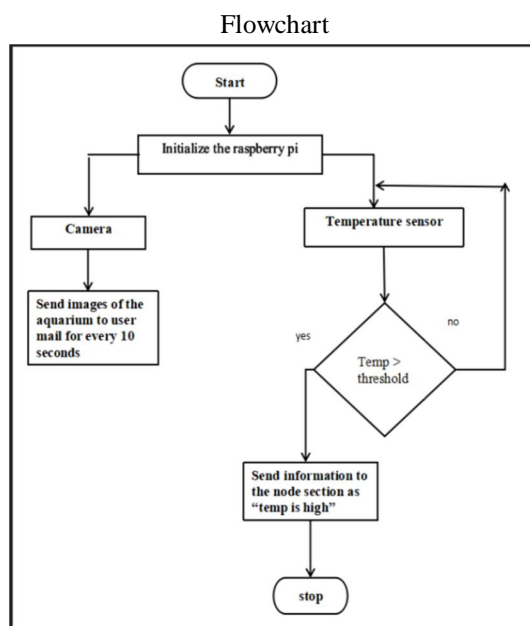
Flowchart

Start

Initialize the raspberry pi

Camera

Temperature sensor

Send images of the aquarium to user mail for every 10 seconds

yes

no

Temp > threshold

Send information to the node section as “temp is high”

stop